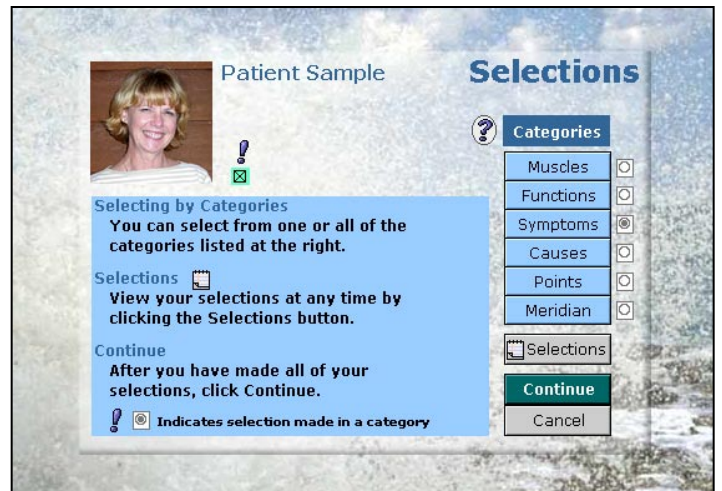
Patient Sample

Selections

Categories

Muscles

Functions

Symptoms

Causes

Points

Meridian

Selecting by Categories
You can select from one or all of the categories listed at the right.

Selections
View your selections at any time by clicking the Selections button.

Continue
After you have made all of your selections, click Continue.

Indicates selection made in a category

Selections

Continue

Cancel